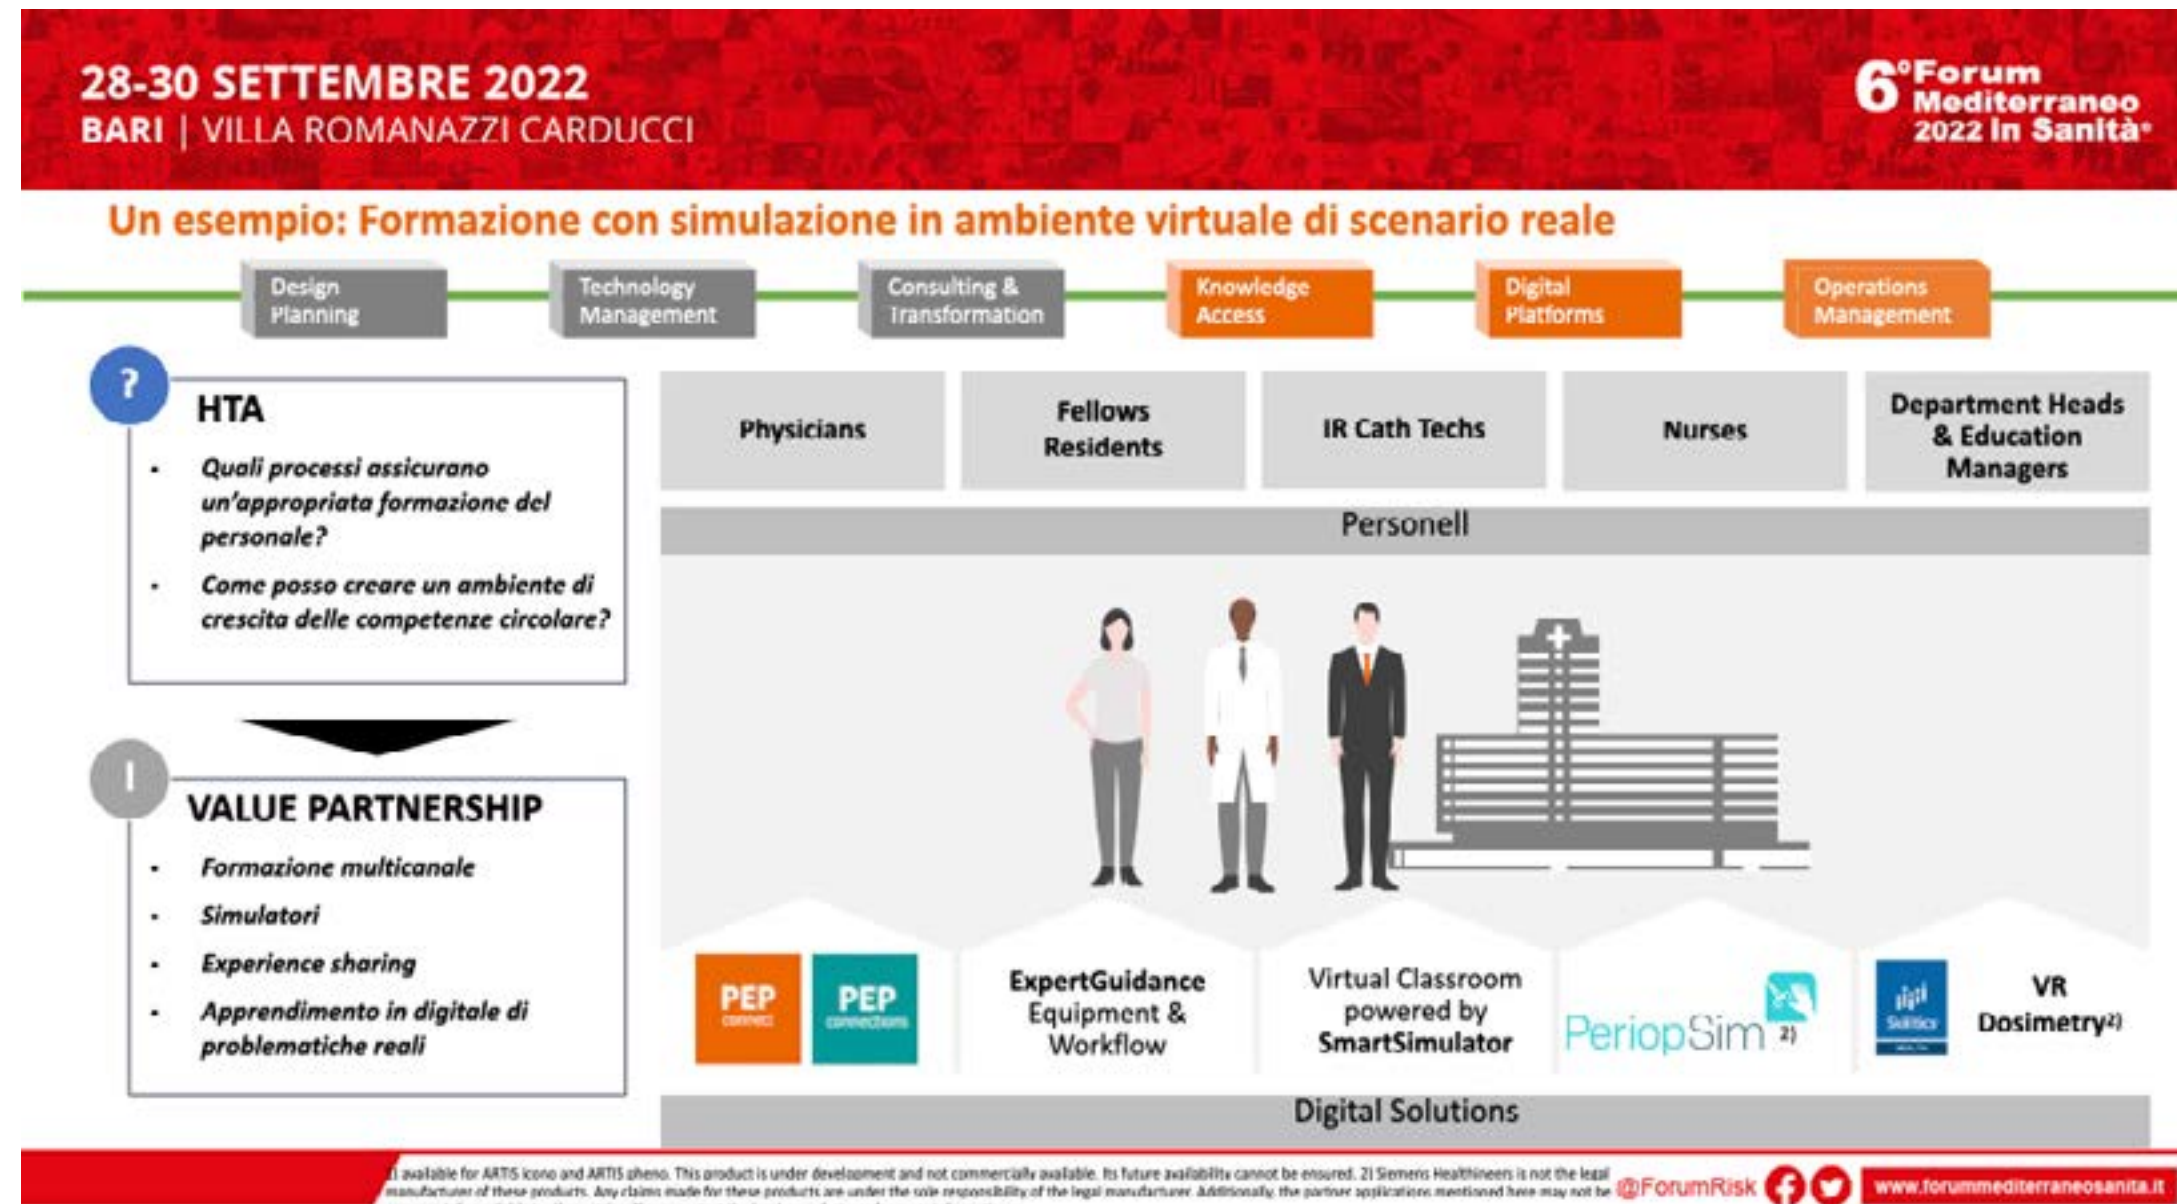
28-30 SETTEMBRE 2022
BARI | VILLA ROMANAZZI CARDUCCI

6°Forum Mediterraneo 2022 In Sanità

Un esempio: Formazione con simulazione in ambiente virtuale di scenario reale

Design Planning

Technology Management

Consulting & Transformation

Knowledge Access

Digital Platforms

Operations Management

?

HTA

- Quali processi assicurano un'appropriata formazione del personale?
- Come posso creare un ambiente di crescita delle competenze circolare?

!

VALUE PARTNERSHIP

- Formazione multicanale
- Simulatori
- Experience sharing
- Apprendimento in digitale di problematiche reali

Physicians

Fellows Residents

IR Cath Techs

Nurses

Department Heads & Education Managers

Personell

PEP connect

PEP connections

ExpertGuidance Equipment & Workflow

Virtual Classroom powered by SmartSimulator

PeriopSim 2)

VR Dosimetry2)

Digital Solutions

1) available for ARTIS icono and ARTIS pheno. This product is under development and not commercially available. Its future availability cannot be ensured. 2) Siemens Healthineers is not the legal manufacturer of these products. Any claims made for these products are under the sole responsibility of the legal manufacturer. Additionally, the partner applications mentioned here may not be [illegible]

@ForumRisk

www.forummediterraneosanita.it